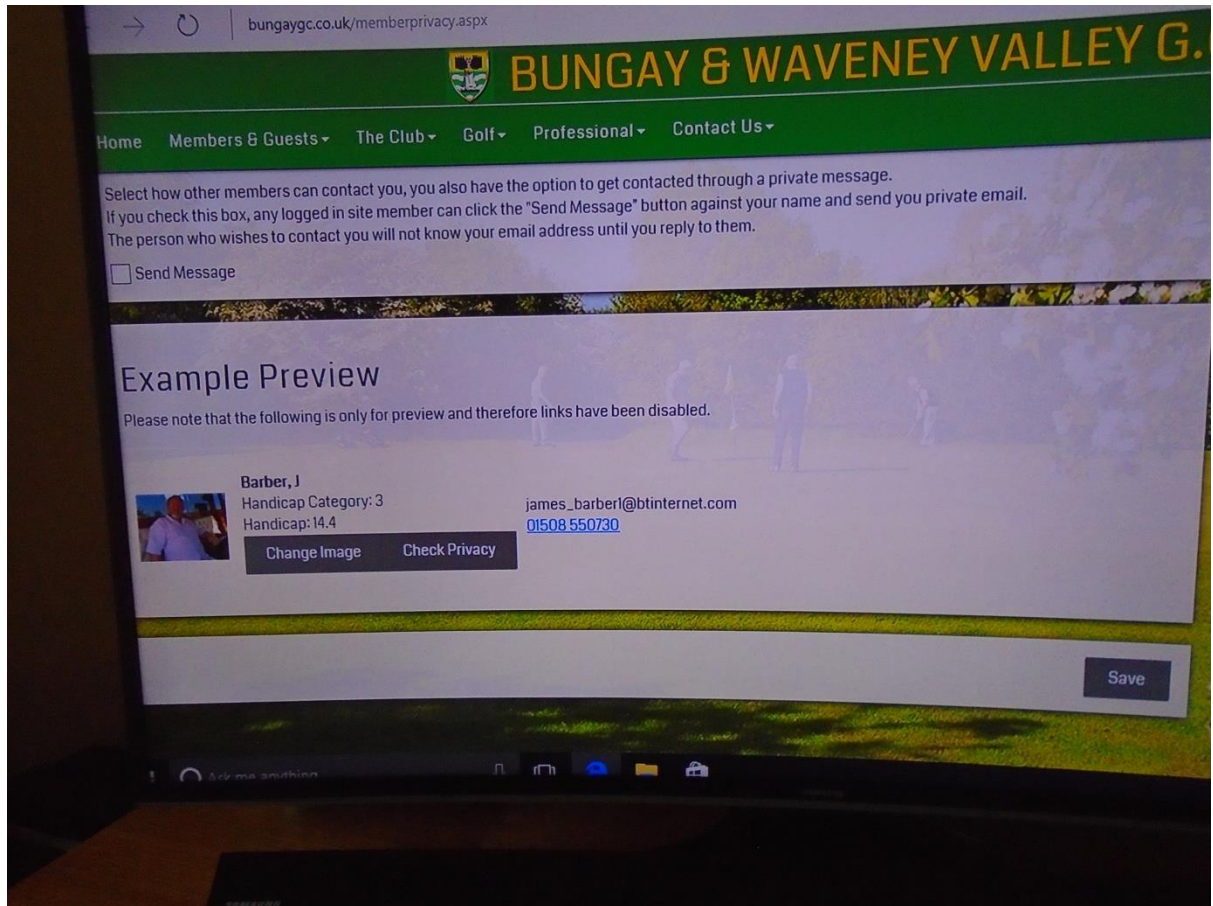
bungaygc.co.uk/memberprivacy.aspx

BUNGAY & WAVENEY VALLEY G.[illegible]

Home Members & Guests▾ The Club▾ Golf▾ Professional▾ Contact Us▾

Select how other members can contact you, you also have the option to get contacted through a private message.
If you check this box, any logged in site member can click the "Send Message" button against your name and send you private email.
The person who wishes to contact you will not know your email address until you reply to them.

Send Message

Example Preview

Please note that the following is only for preview and therefore links have been disabled.

Barber, J
Handicap Category: 3
Handicap: 14.4

james_barberl@btinternet.com
01508 550730

Change Image Check Privacy

Save

Ask me anything